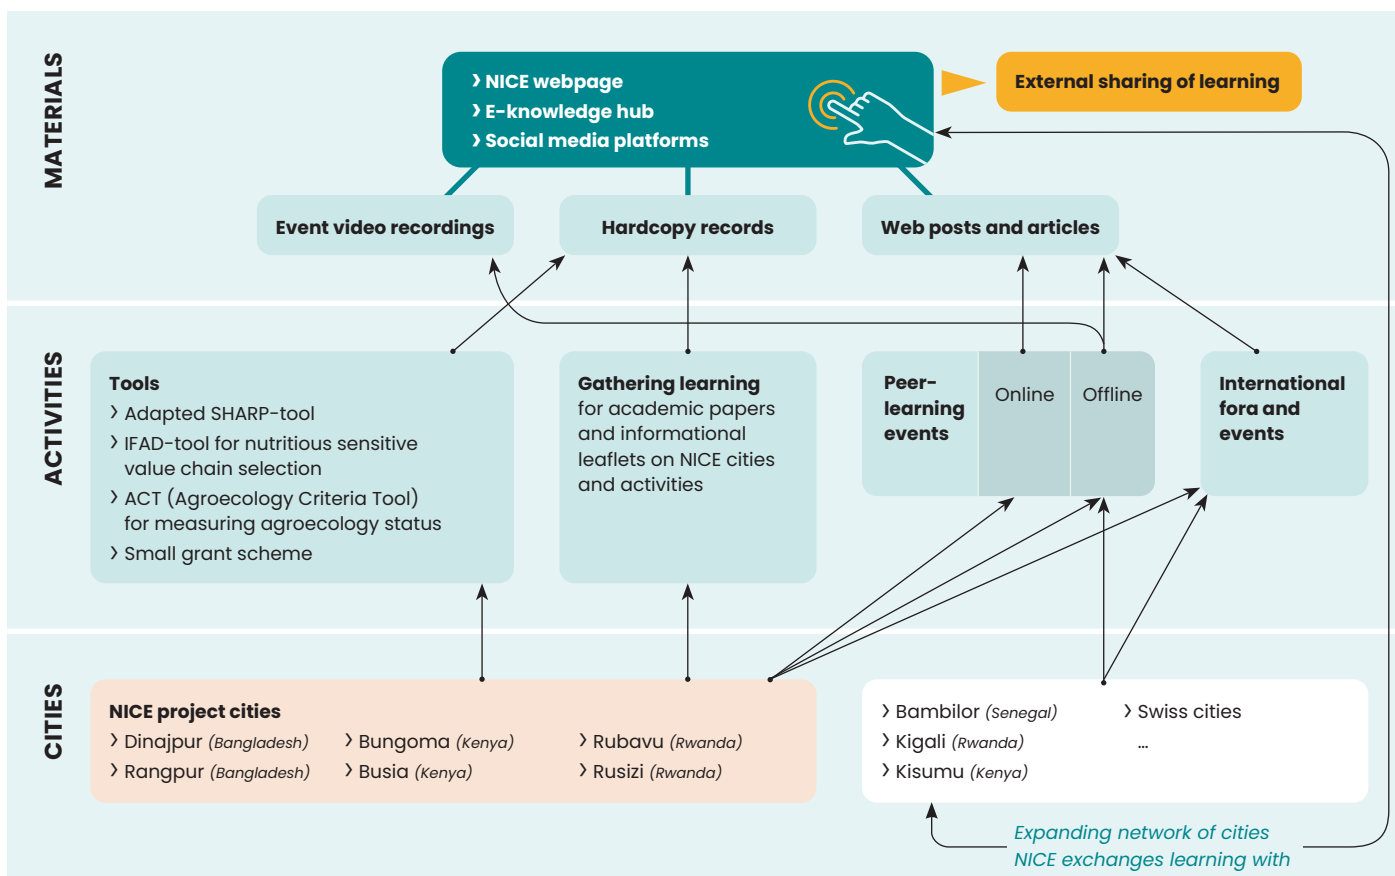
MATERIALS

› NICE webpage
› E-knowledge hub
› Social media platforms

External sharing of learning

Event video recordings

Hardcopy records

Web posts and articles

ACTIVITIES

Tools
› Adapted SHARP-tool
› IFAD-tool for nutritious sensitive value chain selection
› ACT (Agroecology Criteria Tool) for measuring agroecology status
› Small grant scheme

Gathering learning for academic papers and informational leaflets on NICE cities and activities

Peer-learning events

Online

Offline

International fora and events

CITIES

NICE project cities
› Dinajpur (Bangladesh)
› Rangpur (Bangladesh)
› Bungoma (Kenya)
› Busia (Kenya)
› Rubavu (Rwanda)
› Rusizi (Rwanda)

› Bambilor (Senegal)
› Kigali (Rwanda)
› Kisumu (Kenya)
› Swiss cities
...

Expanding network of cities NICE exchanges learning with